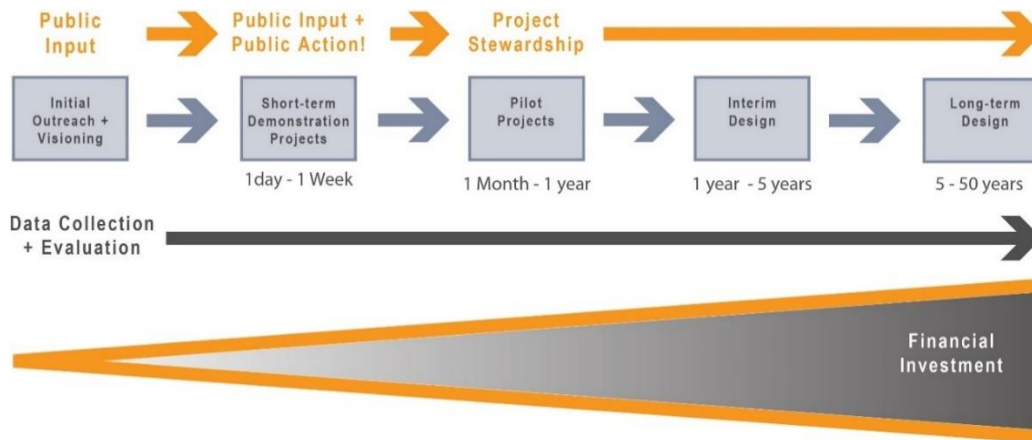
Public Input

Public Input + Public Action!

Project Stewardship

Initial Outreach + Visioning

Short-term Demonstration Projects

1day - 1 Week

Pilot Projects

1 Month - 1 year

Interim Design

1 year - 5 years

Long-term Design

5 - 50 years

Data Collection + Evaluation

Financial Investment